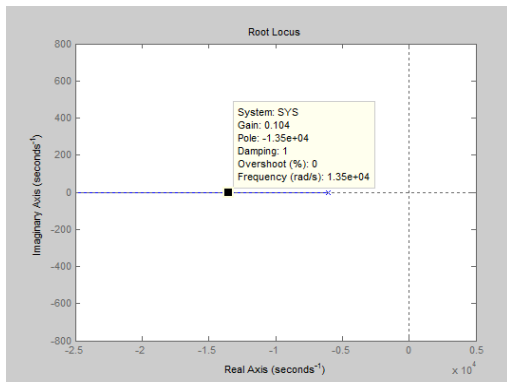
Root Locus

800
600
400
200
0
-200
-400
-600
-800

Imaginary Axis (seconds$^{-1}$)

System: SYS
Gain: 0.104
Pole: -1.35e+04
Damping: 1
Overshoot (%): 0
Frequency (rad/s): 1.35e+04

-2.5 -2 -1.5 -1 -0.5 0 0.5

Real Axis (seconds$^{-1}$)

x $10^4$